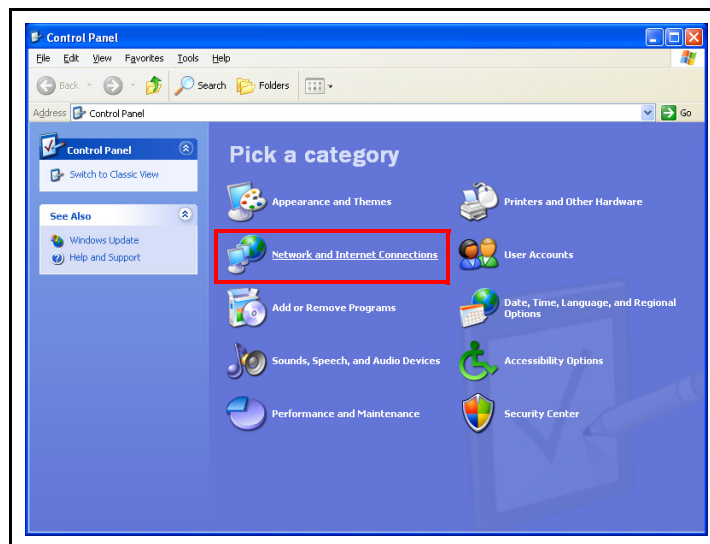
Control Panel

File Edit View Favorites Tools Help

Back Search Folders

Address Control Panel Go

Control Panel

Switch to Classic View

See Also

Windows Update

Help and Support

Pick a category

Appearance and Themes

Network and Internet Connections

Add or Remove Programs

Sounds, Speech, and Audio Devices

Performance and Maintenance

Printers and Other Hardware

User Accounts

Date, Time, Language, and Regional Options

Accessibility Options

Security Center